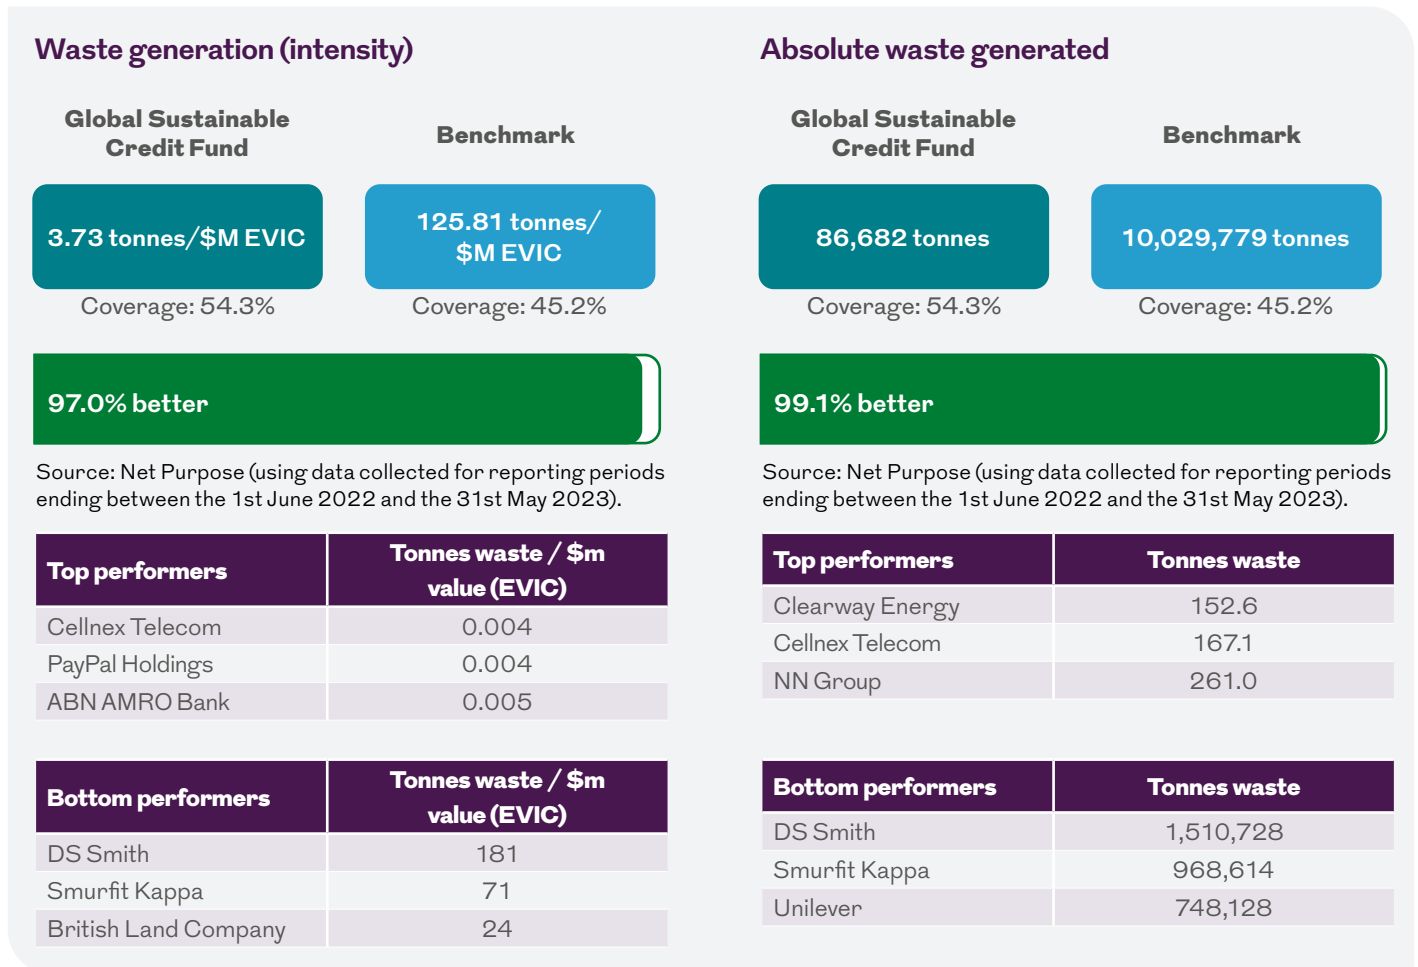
Waste generation (intensity)

Global Sustainable Credit Fund

Benchmark

3.73 tonnes/$M EVIC

Coverage: 54.3%

125.81 tonnes/ $M EVIC

Coverage: 45.2%

97.0% better

Source: Net Purpose (using data collected for reporting periods ending between the 1st June 2022 and the 31st May 2023).

| Top performers | Tonnes waste / $m value (EVIC) |
|---|---|
| Cellnex Telecom | 0.004 |
| PayPal Holdings | 0.004 |
| ABN AMRO Bank | 0.005 |

| Bottom performers | Tonnes waste / $m value (EVIC) |
|---|---|
| DS Smith | 181 |
| Smurfit Kappa | 71 |
| British Land Company | 24 |

Absolute waste generated

Global Sustainable Credit Fund

Benchmark

86,682 tonnes

Coverage: 54.3%

10,029,779 tonnes

Coverage: 45.2%

99.1% better

Source: Net Purpose (using data collected for reporting periods ending between the 1st June 2022 and the 31st May 2023).

| Top performers | Tonnes waste |
|---|---|
| Clearway Energy | 152.6 |
| Cellnex Telecom | 167.1 |
| NN Group | 261.0 |

| Bottom performers | Tonnes waste |
|---|---|
| DS Smith | 1,510,728 |
| Smurfit Kappa | 968,614 |
| Unilever | 748,128 |